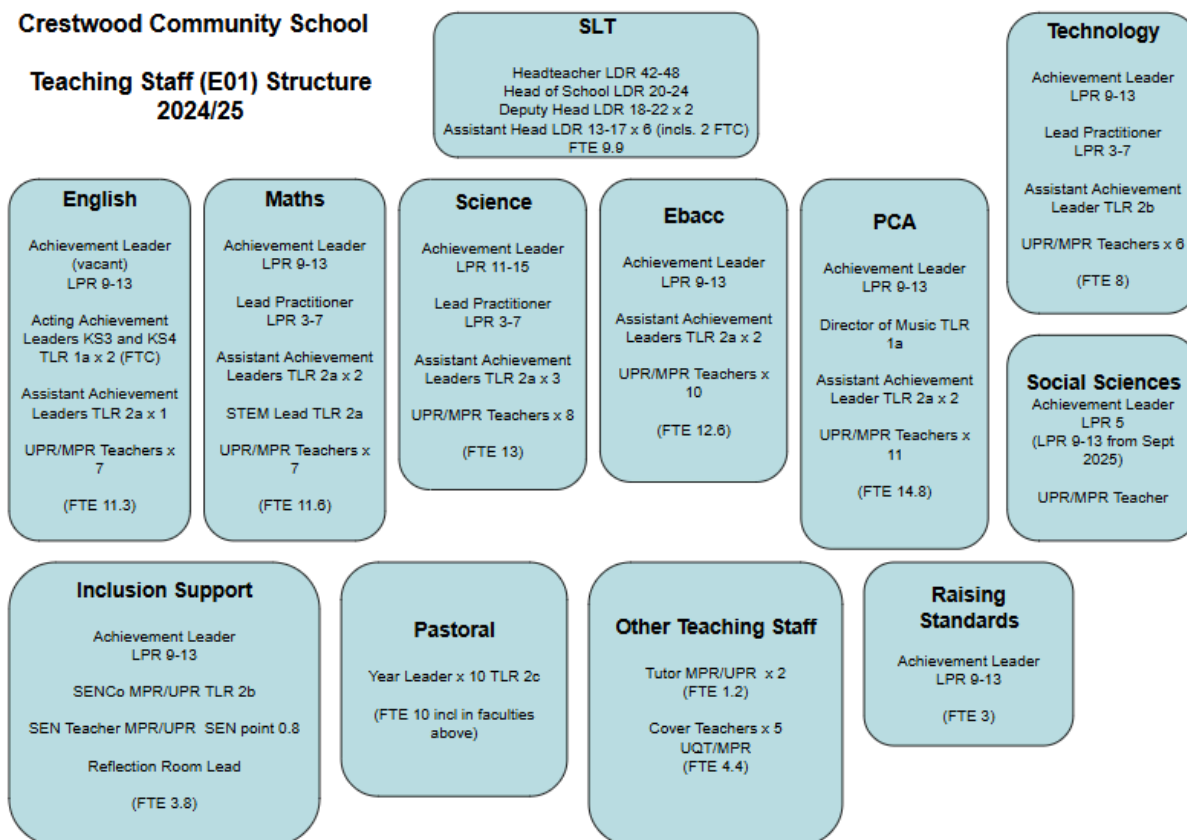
Crestwood Community School

Teaching Staff (E01) Structure 2024/25

SLT

Headteacher LDR 42-48
Head of School LDR 20-24
Deputy Head LDR 18-22 x 2
Assistant Head LDR 13-17 x 6 (incls. 2 FTC)
FTE 9.9

Technology

Achievement Leader LPR 9-13

Lead Practitioner LPR 3-7

Assistant Achievement Leader TLR 2b

UPR/MPR Teachers x 6

(FTE 8)

English

Achievement Leader (vacant) LPR 9-13

Acting Achievement Leaders KS3 and KS4 TLR 1a x 2 (FTC)

Assistant Achievement Leaders TLR 2a x 1

UPR/MPR Teachers x 7

(FTE 11.3)

Maths

Achievement Leader LPR 9-13

Lead Practitioner LPR 3-7

Assistant Achievement Leaders TLR 2a x 2

STEM Lead TLR 2a

UPR/MPR Teachers x 7

(FTE 11.6)

Science

Achievement Leader LPR 11-15

Lead Practitioner LPR 3-7

Assistant Achievement Leaders TLR 2a x 3

UPR/MPR Teachers x 8

(FTE 13)

Ebacc

Achievement Leader LPR 9-13

Assistant Achievement Leaders TLR 2a x 2

UPR/MPR Teachers x 10

(FTE 12.6)

PCA

Achievement Leader LPR 9-13

Director of Music TLR 1a

Assistant Achievement Leader TLR 2a x 2

UPR/MPR Teachers x 11

(FTE 14.8)

Social Sciences

Achievement Leader LPR 5 (LPR 9-13 from Sept 2025)

UPR/MPR Teacher

Inclusion Support

Achievement Leader LPR 9-13

SENCo MPR/UPR TLR 2b

SEN Teacher MPR/UPR SEN point 0.8

Reflection Room Lead

(FTE 3.8)

Pastoral

Year Leader x 10 TLR 2c

(FTE 10 incl in faculties above)

Other Teaching Staff

Tutor MPR/UPR x 2 (FTE 1.2)

Cover Teachers x 5 UQT/MPR (FTE 4.4)

Raising Standards

Achievement Leader LPR 9-13

(FTE 3)